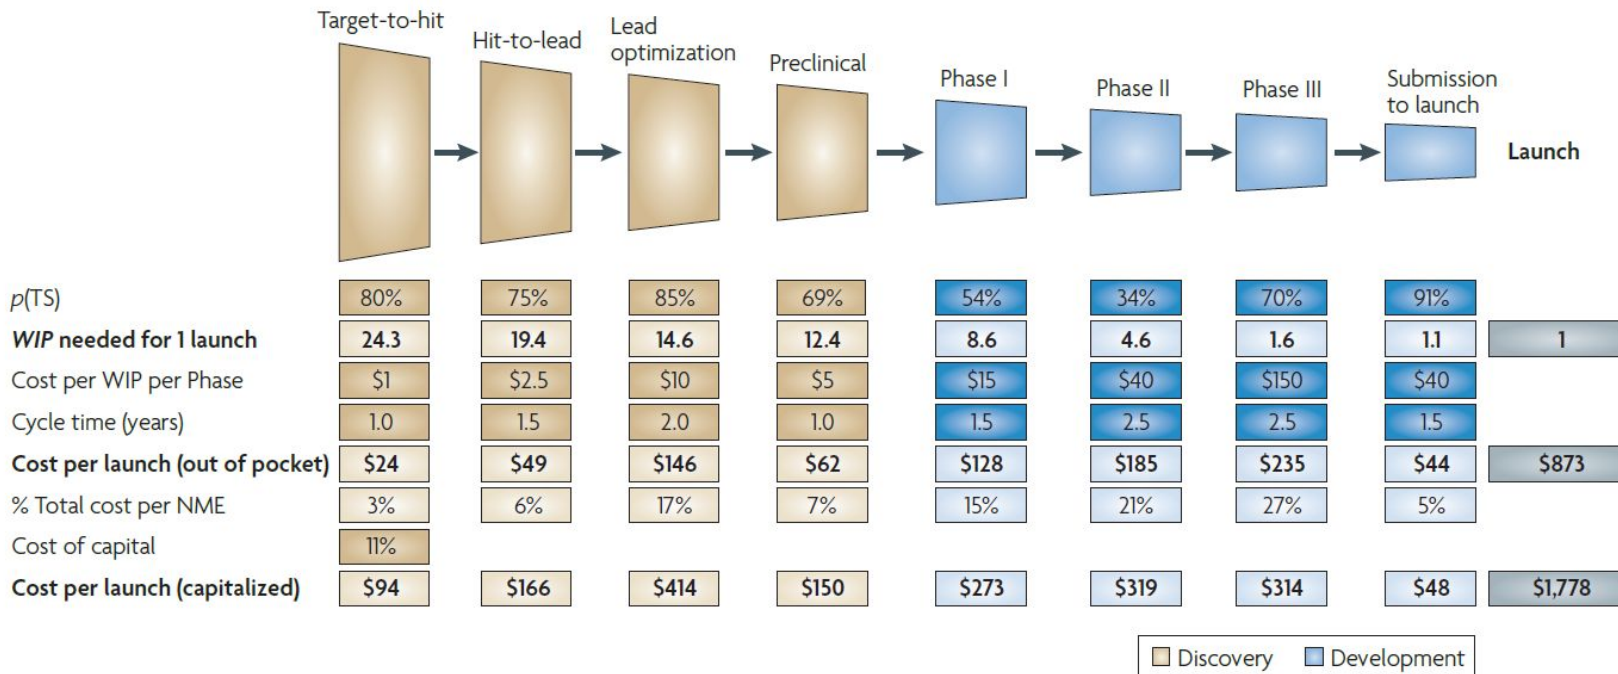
| | Target-to-hit | Hit-to-lead | Lead optimization | Preclinical | Phase I | Phase II | Phase III | Submission to launch | Launch |
|---|---|---|---|---|---|---|---|---|---|
| $p$(TS) | 80% | 75% | 85% | 69% | 54% | 34% | 70% | 91% | |
| **WIP needed for 1 launch** | 24.3 | 19.4 | 14.6 | 12.4 | 8.6 | 4.6 | 1.6 | 1.1 | 1 |
| Cost per WIP per Phase | \$1 | \$2.5 | \$10 | \$5 | \$15 | \$40 | \$150 | \$40 | |
| Cycle time (years) | 1.0 | 1.5 | 2.0 | 1.0 | 1.5 | 2.5 | 2.5 | 1.5 | |
| **Cost per launch (out of pocket)** | \$24 | \$49 | \$146 | \$62 | \$128 | \$185 | \$235 | \$44 | \$873 |
| % Total cost per NME | 3% | 6% | 17% | 7% | 15% | 21% | 27% | 5% | |
| Cost of capital | 11% | | | | | | | | |
| **Cost per launch (capitalized)** | \$94 | \$166 | \$414 | \$150 | \$273 | \$319 | \$314 | \$48 | \$1,778 |

Discovery Development